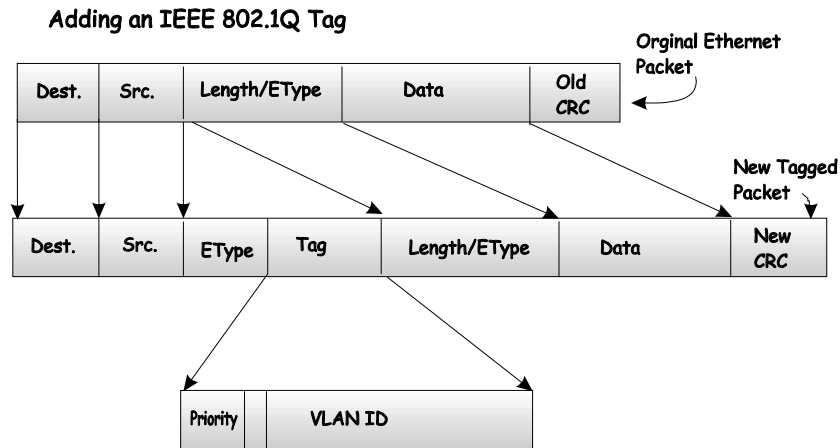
Adding an IEEE 802.1Q Tag

Orginal Ethernet Packet

| Dest. | Src. | Length/EType | Data | Old CRC |
|---|---|---|---|---|

New Tagged Packet

| Dest. | Src. | EType | Tag | Length/EType | Data | New CRC |
|---|---|---|---|---|---|---|

| Priority | | VLAN ID |
|---|---|---|